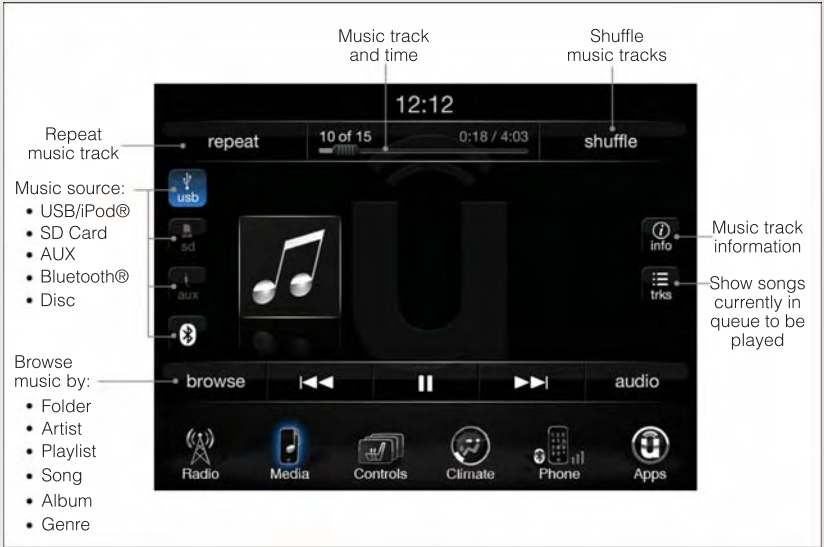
Music track and time

Shuffle music tracks

12:12

Repeat music track

repeat

10 of 15

0:18 / 4:03

shuffle

Music source:
• USB/iPod®
• SD Card
• AUX
• Bluetooth®
• Disc

usb

sd

aux

info

Music track information

trks

Show songs currently in queue to be played

Browse music by:
• Folder
• Artist
• Playlist
• Song
• Album
• Genre

browse

audio

Radio

Media

Controls

Climate

Phone

Apps